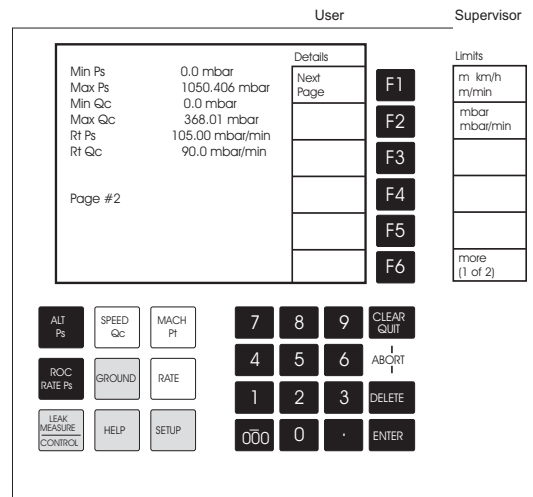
User

Supervisor

| Min Ps | 0.0 mbar |
|---|---|
| Max Ps | 1050.406 mbar |
| Min Qc | 0.0 mbar |
| Max Qc | 368.01 mbar |
| Rt Ps | 105.00 mbar/min |
| Rt Qc | 90.0 mbar/min |

Page #2

Details
Next Page

F1
F2
F3
F4
F5
F6

Limits
m km/h m/min
mbar mbar/min
more (1 of 2)

ALT Ps
SPEED Qc
MACH Pt
ROC RATE Ps
GROUND
RATE
LEAK MEASURE CONTROL
HELP
SETUP

7 8 9
4 5 6
1 2 3
$\bar{0}\bar{0}\bar{0}$ 0 .

CLEAR QUIT
ABORT
DELETE
ENTER